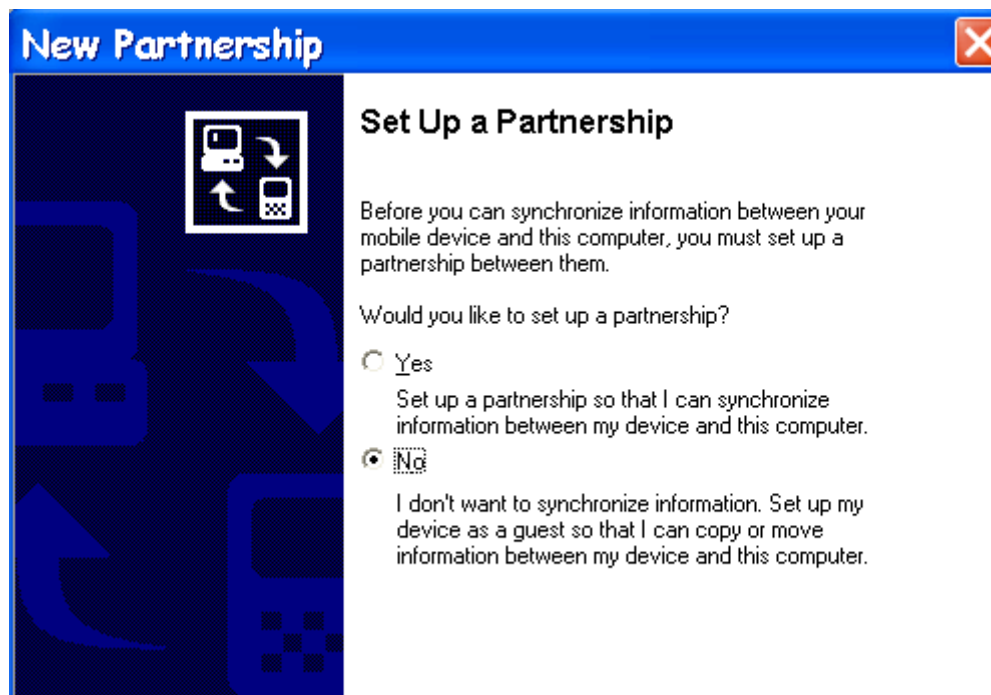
New Partnership

Set Up a Partnership

Before you can synchronize information between your mobile device and this computer, you must set up a partnership between them.

Would you like to set up a partnership?

Yes

Set up a partnership so that I can synchronize information between my device and this computer.

No

I don't want to synchronize information. Set up my device as a guest so that I can copy or move information between my device and this computer.